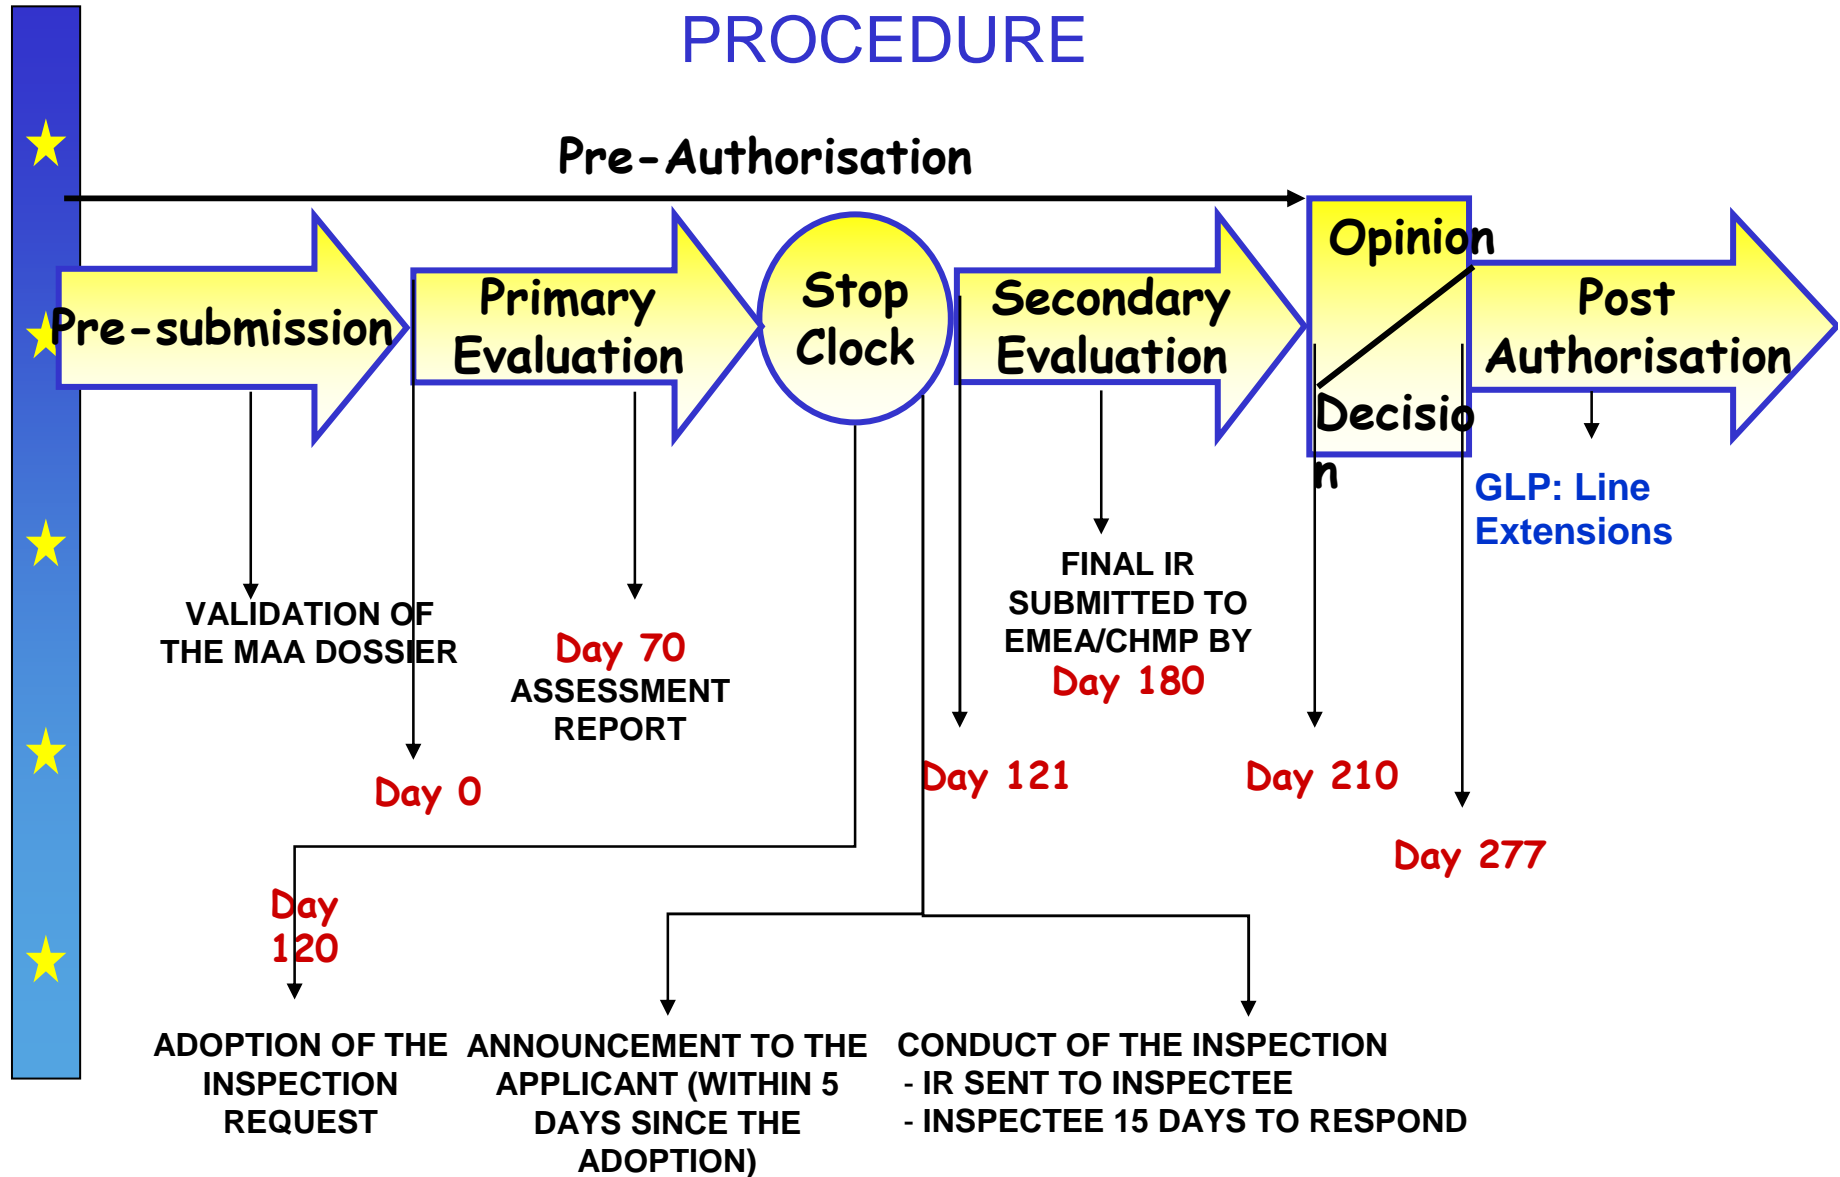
PROCEDURE

Pre-Authorisation

Pre-submission

Primary Evaluation

Stop Clock

Secondary Evaluation

Opinion

Decision

Post Authorisation

GLP: Line Extensions

VALIDATION OF THE MAA DOSSIER

Day 0

Day 70
ASSESSMENT REPORT

FINAL IR SUBMITTED TO EMEA/CHMP BY
Day 180

Day 121

Day 210

Day 277

Day 120

ADOPTION OF THE INSPECTION REQUEST

ANNOUNCEMENT TO THE APPLICANT (WITHIN 5 DAYS SINCE THE ADOPTION)

CONDUCT OF THE INSPECTION
- IR SENT TO INSPECTEE
- INSPECTEE 15 DAYS TO RESPOND